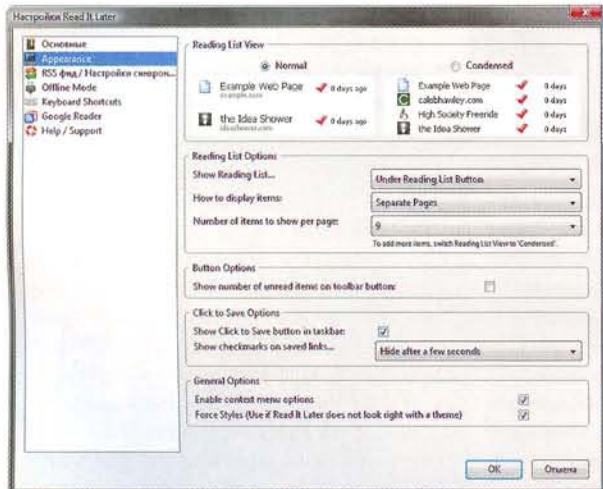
Настройки Read It Later

Основные
Appearance
RSS фид / Настройки синхрон...
Offline Mode
Keyboard Shortcuts
Google Reader
Help / Support

Reading List View

Normal

Example Web Page
example.com
0 days ago

the Idea Shower
ideashower.com
0 days ago

Condensed

Example Web Page 0 days
calebhawley.com 0 days
High Society Freeride 0 days
the Idea Shower 0 days

Reading List Options

Show Reading List... Under Reading List Button
How to display items: Separate Pages
Number of items to show per page: 9
To add more items, switch Reading List View to 'Condensed'.

Button Options

Show number of unread items on toolbar button:

Click to Save Options

Show Click to Save button in taskbar:
Show checkmarks on saved links... Hide after a few seconds

General Options

Enable context menu options
Force Styles (Use if Read It Later does not look right with a theme)

OK Отмена